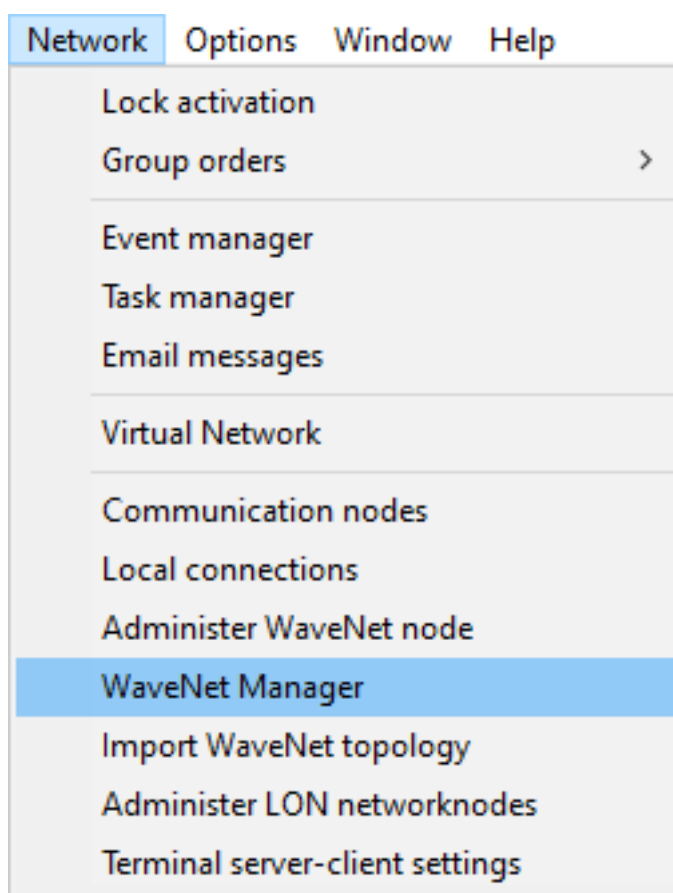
Network Options Window Help

Lock activation
Group orders >

Event manager
Task manager
Email messages

Virtual Network

Communication nodes
Local connections
Administer WaveNet node
WaveNet Manager
Import WaveNet topology
Administer LON networknodes
Terminal server-client settings